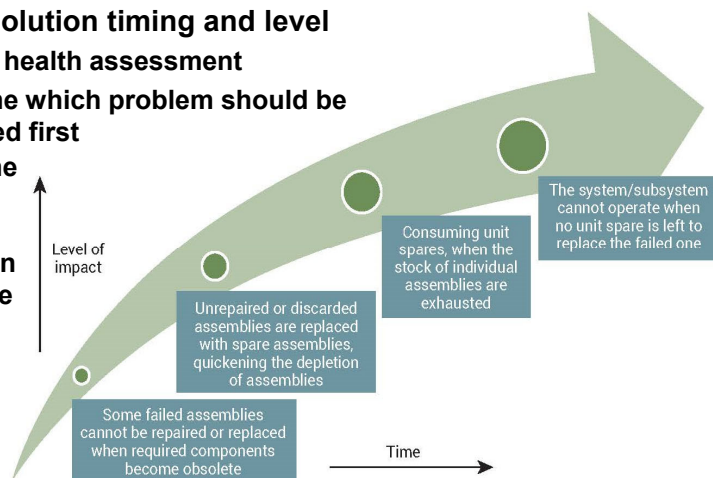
olution timing and level
health assessment
ne which problem should be
ed first
ne

n
e

Level of impact

Some failed assemblies cannot be repaired or replaced when required components become obsolete

Unrepaired or discarded assemblies are replaced with spare assemblies, quickening the depletion of assemblies

Consuming unit spares, when the stock of individual assemblies are exhausted

The system/subsystem cannot operate when no unit spare is left to replace the failed one

Time